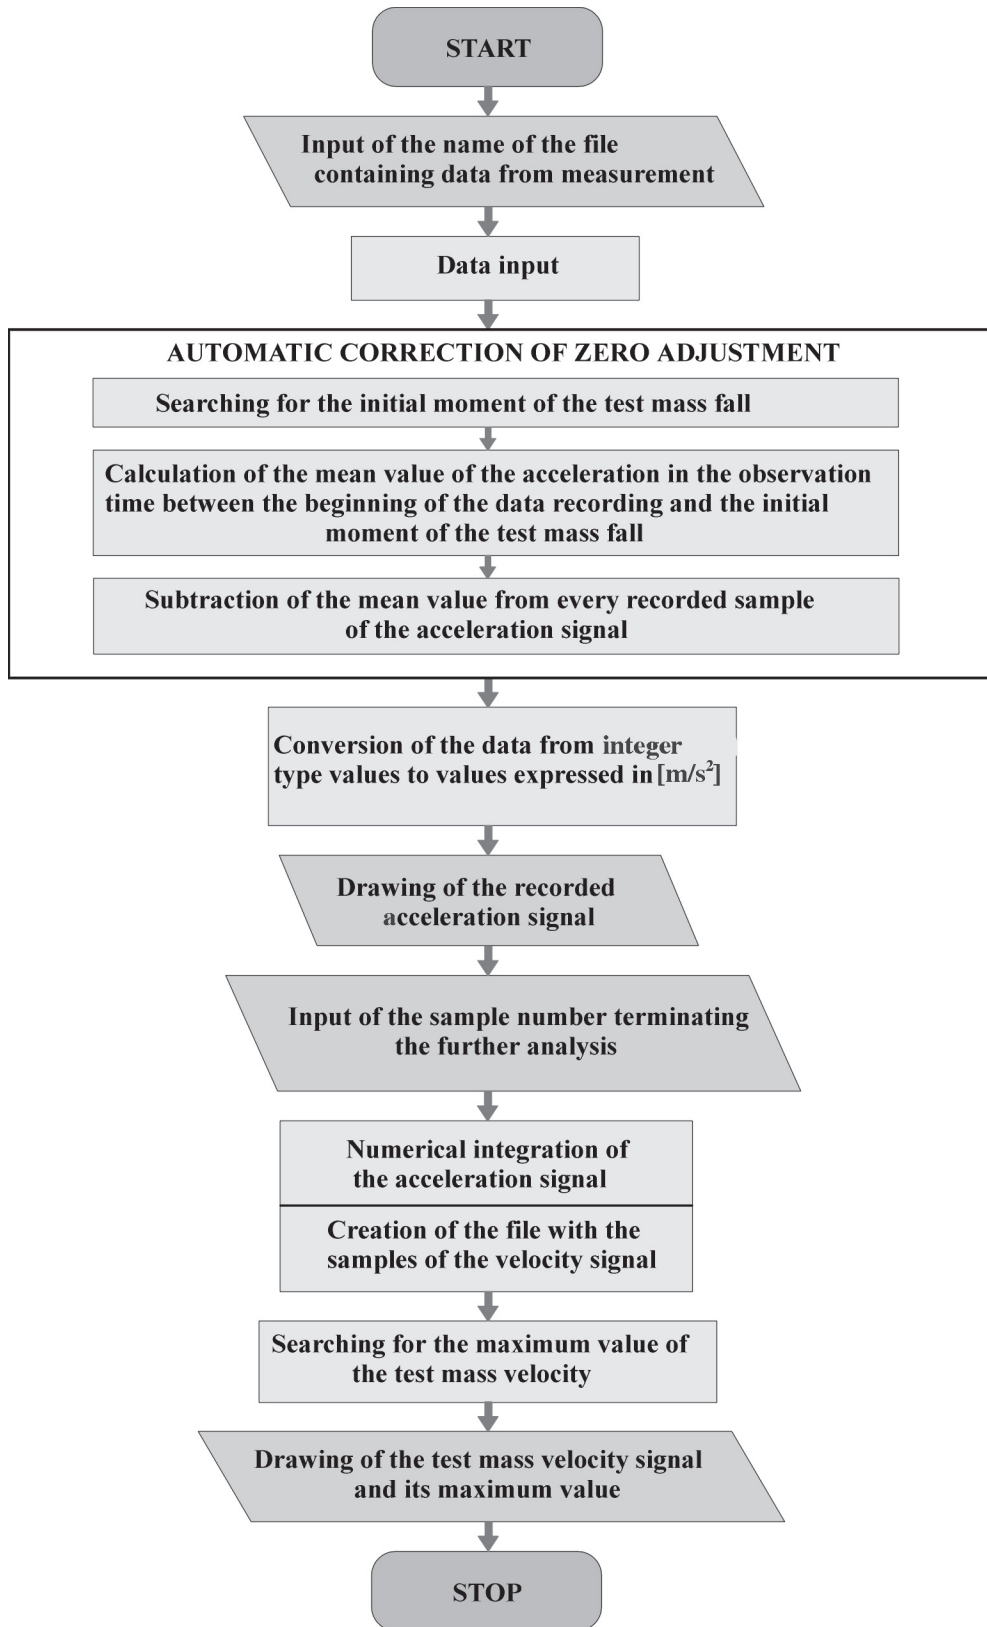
START

Input of the name of the file containing data from measurement

Data input

AUTOMATIC CORRECTION OF ZERO ADJUSTMENT

Searching for the initial moment of the test mass fall

Calculation of the mean value of the acceleration in the observation time between the beginning of the data recording and the initial moment of the test mass fall

Subtraction of the mean value from every recorded sample of the acceleration signal

Conversion of the data from integer type values to values expressed in [m/s$^2$]

Drawing of the recorded acceleration signal

Input of the sample number terminating the further analysis

Numerical integration of the acceleration signal

Creation of the file with the samples of the velocity signal

Searching for the maximum value of the test mass velocity

Drawing of the test mass velocity signal and its maximum value

STOP